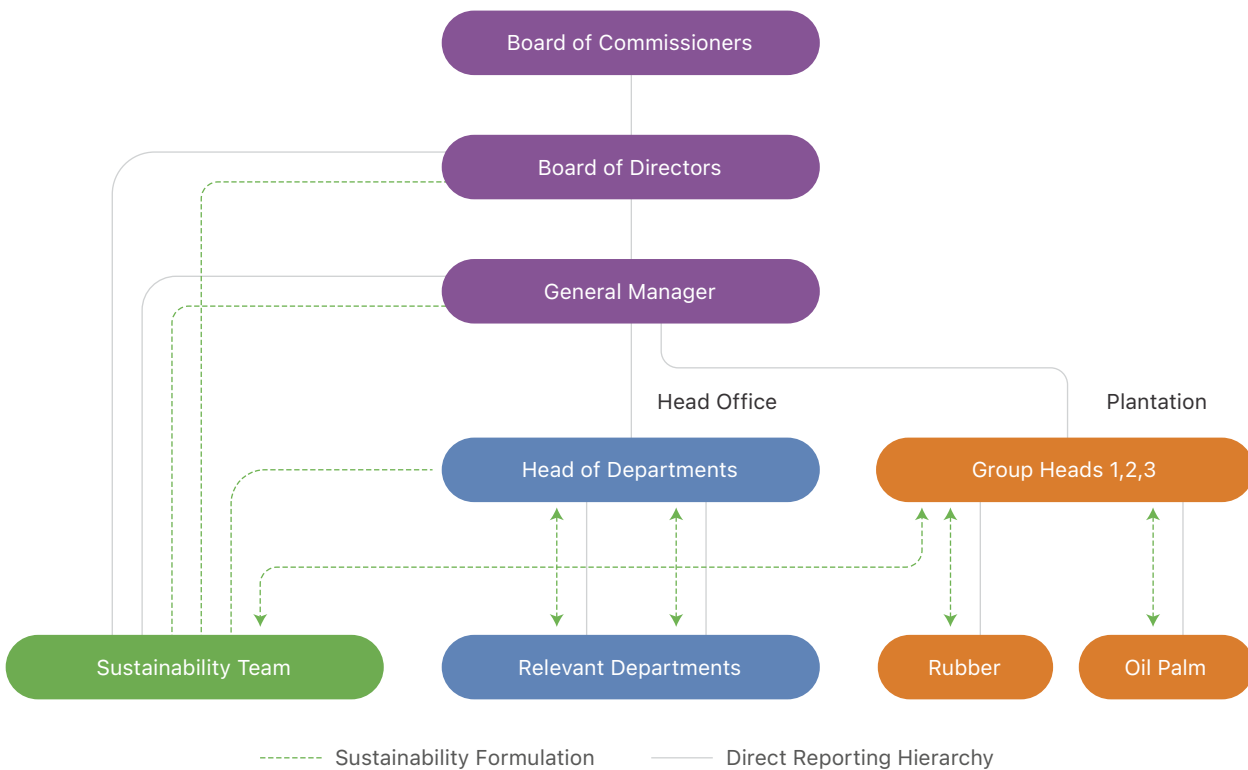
Board of Commissioners

Board of Directors

General Manager

Head Office

Plantation

Head of Departments

Group Heads 1,2,3

Sustainability Team

Relevant Departments

Rubber

Oil Palm

Sustainability Formulation

Direct Reporting Hierarchy